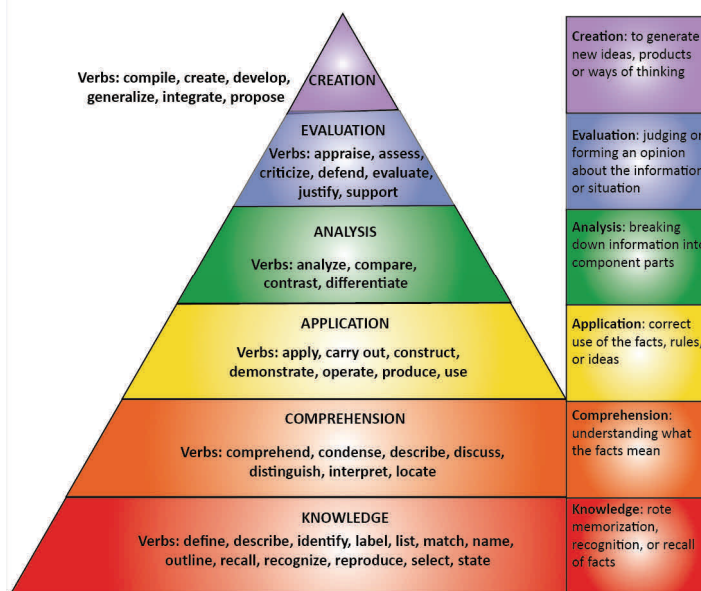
Verbs: compile, create, develop, generalize, integrate, propose

CREATION

EVALUATION

Verbs: appraise, assess, criticize, defend, evaluate, justify, support

ANALYSIS

Verbs: analyze, compare, contrast, differentiate

APPLICATION

Verbs: apply, carry out, construct, demonstrate, operate, produce, use

COMPREHENSION

Verbs: comprehend, condense, describe, discuss, distinguish, interpret, locate

KNOWLEDGE

Verbs: define, describe, identify, label, list, match, name, outline, recall, recognize, reproduce, select, state

Creation: to generate new ideas, products or ways of thinking

Evaluation: judging or forming an opinion about the information or situation

Analysis: breaking down information into component parts

Application: correct use of the facts, rules, or ideas

Comprehension: understanding what the facts mean

Knowledge: rote memorization, recognition, or recall of facts